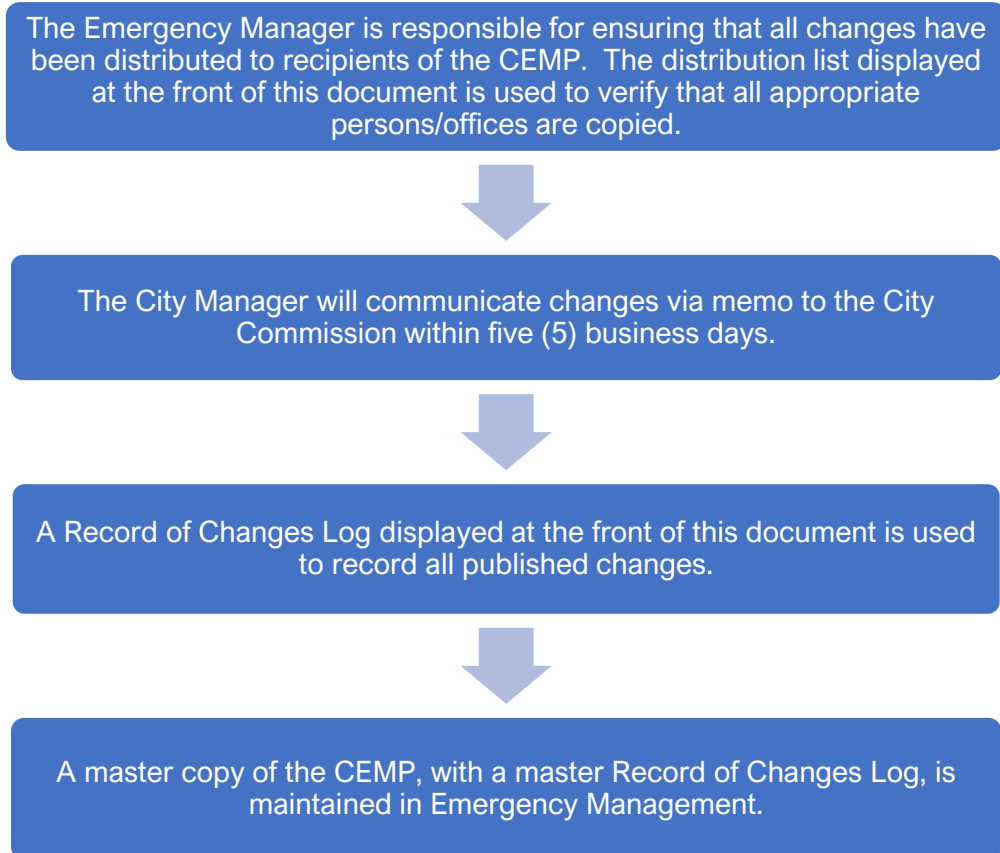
The Emergency Manager is responsible for ensuring that all changes have been distributed to recipients of the CEMP. The distribution list displayed at the front of this document is used to verify that all appropriate persons/offices are copied.

The City Manager will communicate changes via memo to the City Commission within five (5) business days.

A Record of Changes Log displayed at the front of this document is used to record all published changes.

A master copy of the CEMP, with a master Record of Changes Log, is maintained in Emergency Management.